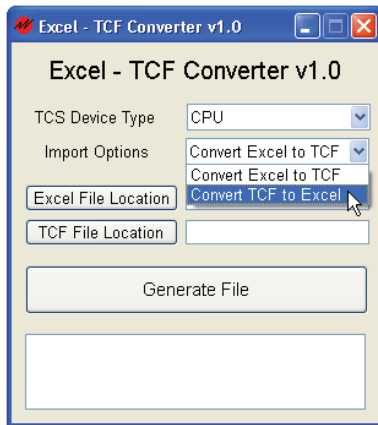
Excel - TCF Converter v1.0

Excel - TCF Converter v1.0

TCS Device Type CPU

Import Options Convert Excel to TCF

Convert Excel to TCF
Convert TCF to Excel

Excel File Location

TCF File Location

Generate File